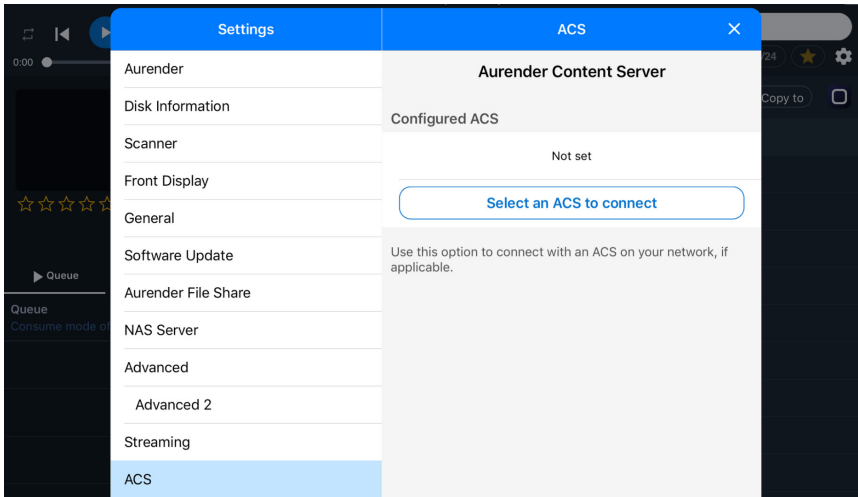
0:00

Queue

Queue
Consume mode of

/24

Copy to

Settings

Aurender

Disk Information

Scanner

Front Display

General

Software Update

Aurender File Share

NAS Server

Advanced

Advanced 2

Streaming

ACS

ACS

Aurender Content Server

Configured ACS

Not set

Select an ACS to connect

Use this option to connect with an ACS on your network, if applicable.